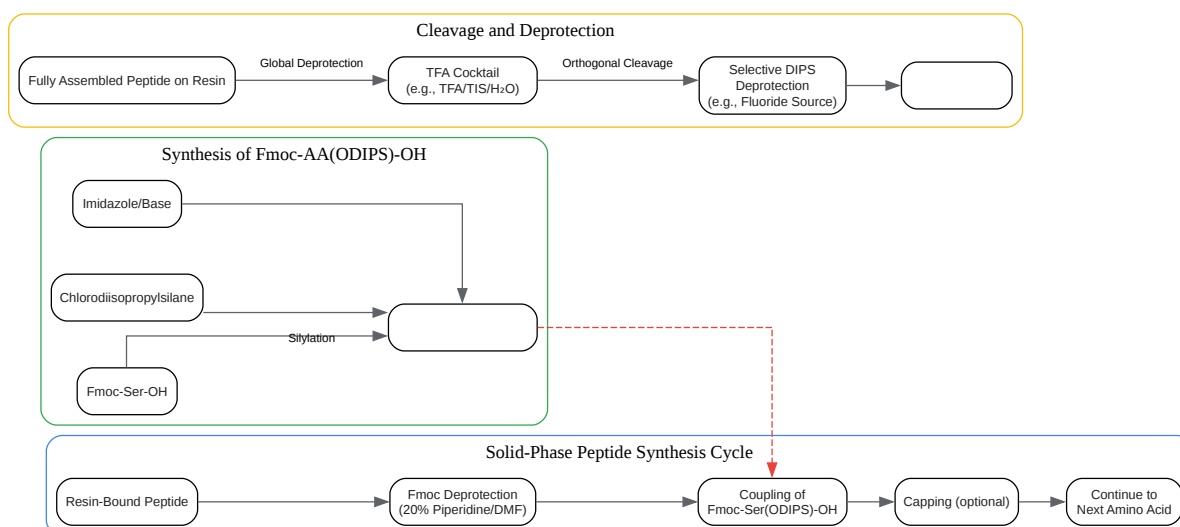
Cleavage and Deprotection

Fully Assembled Peptide on Resin

Global Deprotection

TFA Cocktail (e.g., TFA/TIS/$H_2O$)

Orthogonal Cleavage

Selective DIPS Deprotection (e.g., Fluoride Source)

Synthesis of Fmoc-AA(ODIPS)-OH

Imidazole/Base

Chlorodiisopropylsilane

Silylation

Fmoc-Ser-OH

Solid-Phase Peptide Synthesis Cycle

Resin-Bound Peptide

Fmoc Deprotection (20% Piperidine/DMF)

Coupling of Fmoc-Ser(ODIPS)-OH

Capping (optional)

Continue to Next Amino Acid